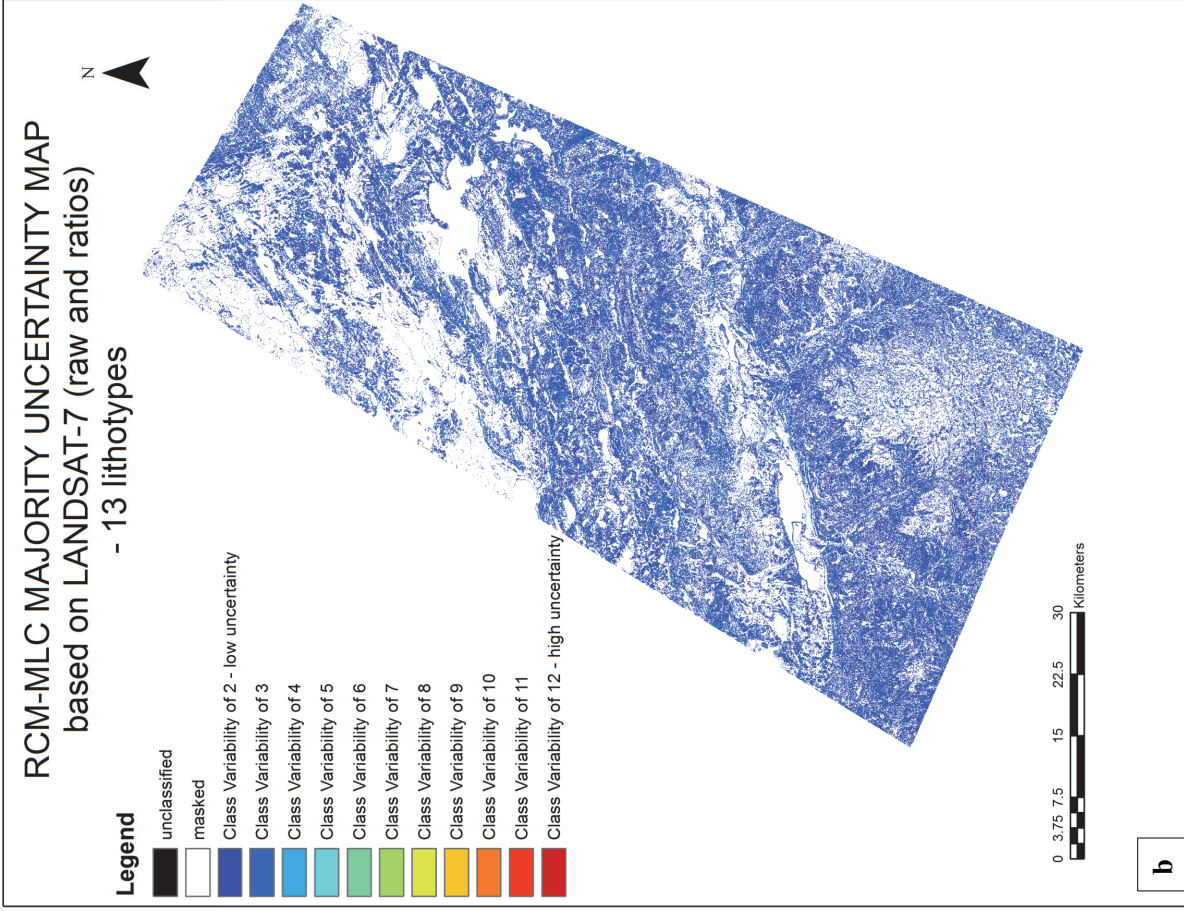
RCM-MLC MAJORITY UNCERTAINTY MAP
based on LANDSAT-7 (raw and ratios)
- 13 lithotypes

N

Legend
unclassified
masked
Class Variability of 2 - low uncertainty
Class Variability of 3
Class Variability of 4
Class Variability of 5
Class Variability of 6
Class Variability of 7
Class Variability of 8
Class Variability of 9
Class Variability of 10
Class Variability of 11
Class Variability of 12 - high uncertainty

0 3.75 7.5 15 22.5 30
Kilometers

b